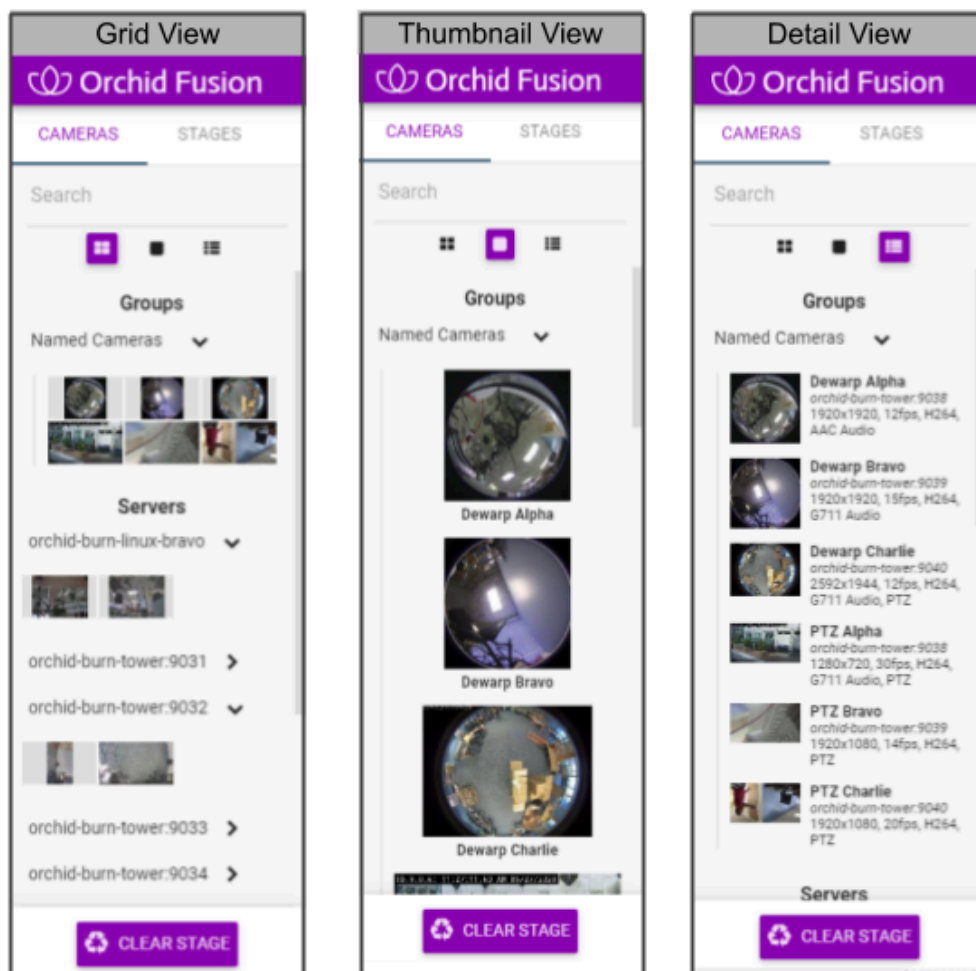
Grid View

Orchid Fusion

CAMERAS STAGES

Search

Groups

Named Cameras

Servers

orchid-burn-linux-bravo

orchid-burn-tower:9031

orchid-burn-tower:9032

orchid-burn-tower:9033

orchid-burn-tower:9034

CLEAR STAGE

Thumbnail View

Orchid Fusion

CAMERAS STAGES

Search

Groups

Named Cameras

Dewarp Alpha

Dewarp Bravo

Dewarp Charlie

CLEAR STAGE

Detail View

Orchid Fusion

CAMERAS STAGES

Search

Groups

Named Cameras

Dewarp Alpha
orchid-burn-tower:9038
1920x1920, 12fps, H264, AAC Audio

Dewarp Bravo
orchid-burn-tower:9039
1920x1920, 15fps, H264, G711 Audio

Dewarp Charlie
orchid-burn-tower:9040
2592x1944, 12fps, H264, G711 Audio, PTZ

PTZ Alpha
orchid-burn-tower:9038
1280x720, 30fps, H264, G711 Audio, PTZ

PTZ Bravo
orchid-burn-tower:9039
1920x1080, 14fps, H264, PTZ

PTZ Charlie
orchid-burn-tower:9040
1920x1080, 20fps, H264, PTZ

Servers

CLEAR STAGE